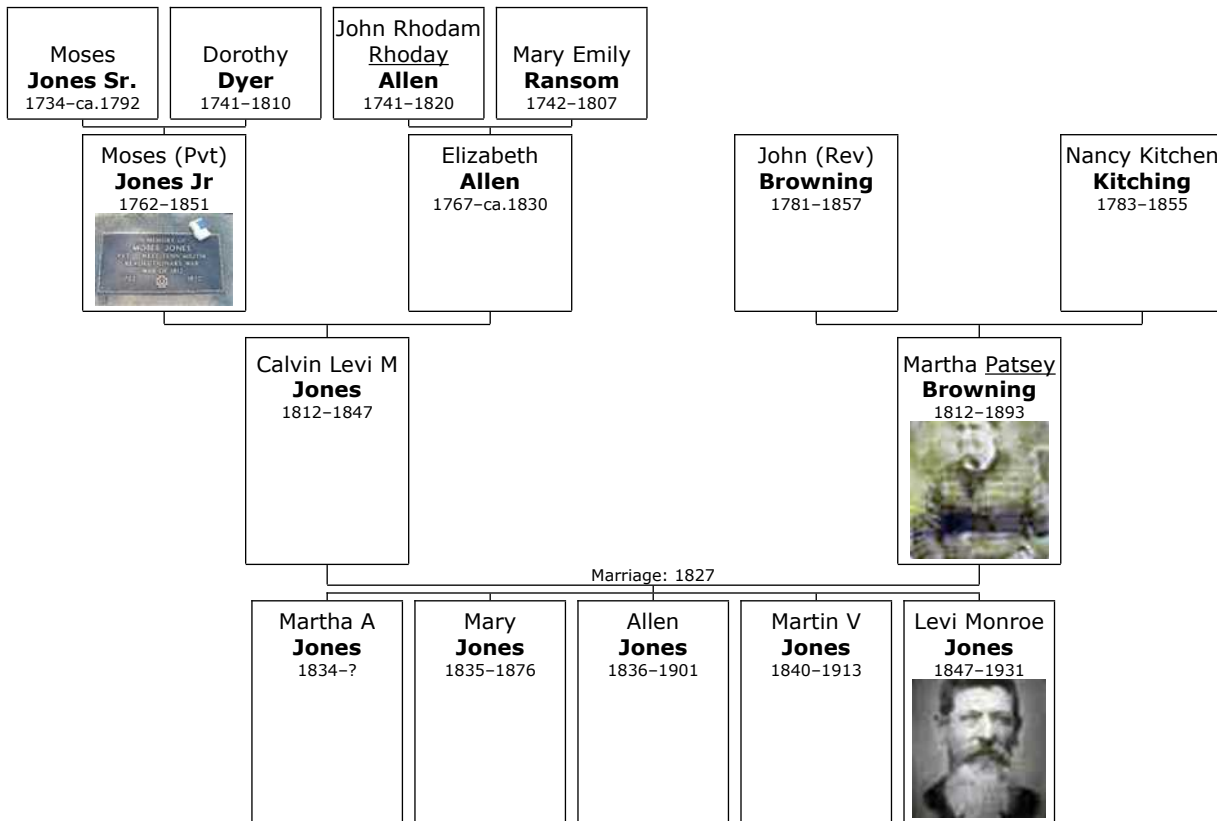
Moses
Jones Sr.
1734–ca.1792

Dorothy
Dyer
1741–1810

John Rhodam
Rhoday
Allen
1741–1820

Mary Emily
Ransom
1742–1807

Moses (Pvt)
Jones Jr
1762–1851

IN MEMORY OF
MOSES JONES
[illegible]
REVOLUTIONARY WAR
WAR OF 1812
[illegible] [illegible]

Elizabeth
Allen
1767–ca.1830

John (Rev)
Browning
1781–1857

Nancy Kitchen
Kitching
1783–1855

Calvin Levi M
Jones
1812–1847

Martha Patsey
Browning
1812–1893

Marriage: 1827

Martha A
Jones
1834–?

Mary
Jones
1835–1876

Allen
Jones
1836–1901

Martin V
Jones
1840–1913

Levi Monroe
Jones
1847–1931